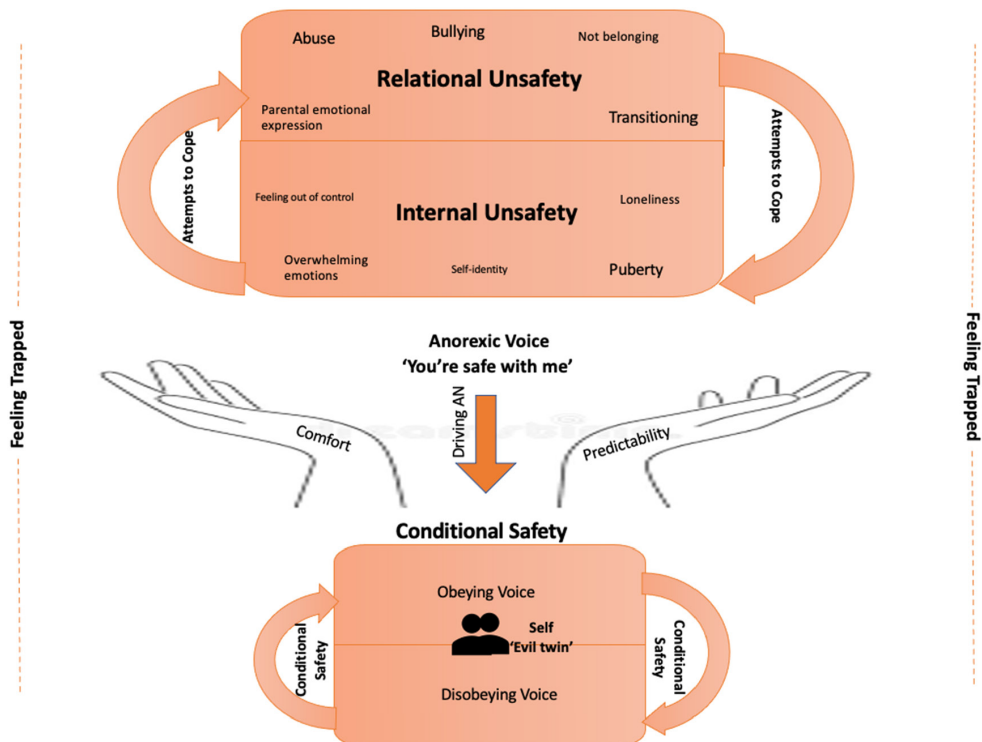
Feeling Trapped

Abuse

Bullying

Not belonging

Relational Unsafety

Parental emotional expression

Transitioning

Attempts to Cope

Attempts to Cope

Feeling out of control

Internal Unsafety

Loneliness

Overwhelming emotions

Self-identity

Puberty

Feeling Trapped

Anorexic Voice
'You're safe with me'

Comfort

Driving AN

Predictability

Conditional Safety

Obeying Voice

Conditional Safety

Self
'Evil twin'

Conditional Safety

Disobeying Voice